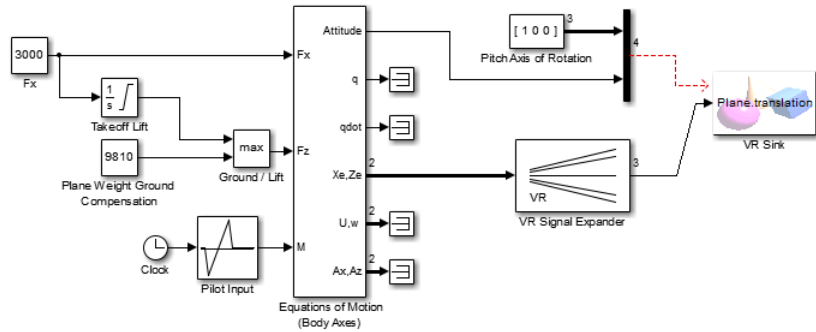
3000
Fx

$\frac{1}{s}$
Takeoff Lift

9810
Plane Weight Ground Compensation

max
Ground / Lift

Clock

Pilot Input

Fx
Fz
M

Attitude
q
qdot
Xe,Ze
U,w
Ax,Az

2
2
2

Equations of Motion (Body Axes)

[ 1 0 0 ]
3
Pitch Axis of Rotation

4

VR
VR Signal Expander
3

Plane.translation
VR Sink